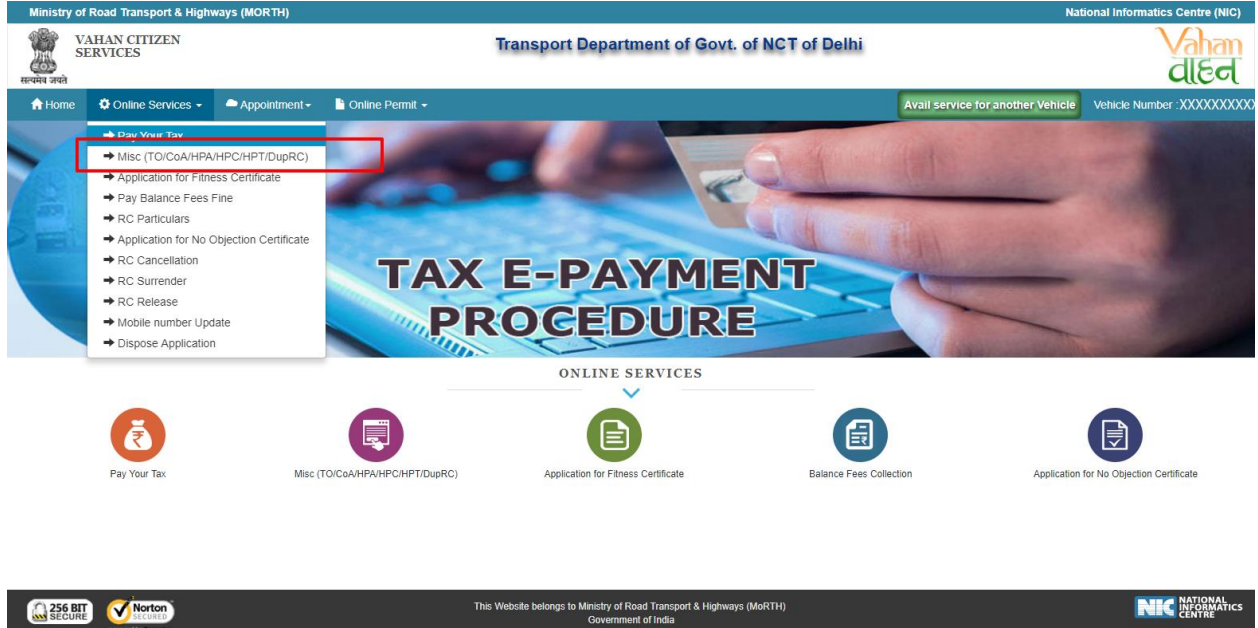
Ministry of Road Transport & Highways (MORTH)
National Informatics Centre (NIC)

सत्यमेव जयते
VAHAN CITIZEN SERVICES

Transport Department of Govt. of NCT of Delhi

Vahan
वाहन

Home
Online Services
Appointment
Online Permit
Avail service for another Vehicle
Vehicle Number : XXXXXXXXX

Pay Your Tax
Misc (TO/CoA/HPA/HPC/HPT/DupRC)
Application for Fitness Certificate
Pay Balance Fees Fine
RC Particulars
Application for No Objection Certificate
RC Cancellation
RC Surrender
RC Release
Mobile number Update
Dispose Application

TAX E-PAYMENT PROCEDURE

ONLINE SERVICES

Pay Your Tax
Misc (TO/CoA/HPA/HPC/HPT/DupRC)
Application for Fitness Certificate
Balance Fees Collection
Application for No Objection Certificate

256 BIT SECURE
Norton SECURED

This Website belongs to Ministry of Road Transport & Highways (MoRTH)
Government of India

NIC NATIONAL INFORMATICS CENTRE